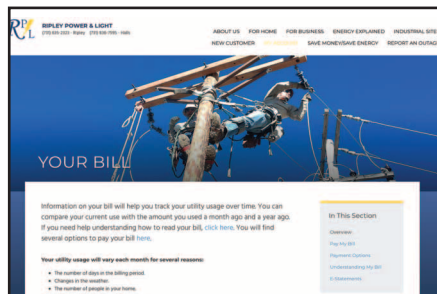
RPL RIPLEY POWER & LIGHT
(731) 635-2321 · Ripley (731) 836-7555 · Halls

ABOUT US FOR HOME FOR BUSINESS ENERGY EXPLAINED INDUSTRIAL SITE
NEW CUSTOMER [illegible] SAVE MONEY/SAVE ENERGY REPORT AN OUTAG

YOUR BILL

Information on your bill will help you track your utility usage over time. You can compare your current use with the amount you used a month ago and a year ago. If you need help understanding how to read your bill, click here. You will find several options to pay your bill here.

Your utility usage will vary each month for several reasons:

- The number of days in the billing period.
- Changes in the weather.
- The number of people in your home.

In This Section

Overview
Pay My Bill
Payment Options
Understanding My Bill
E-Statements